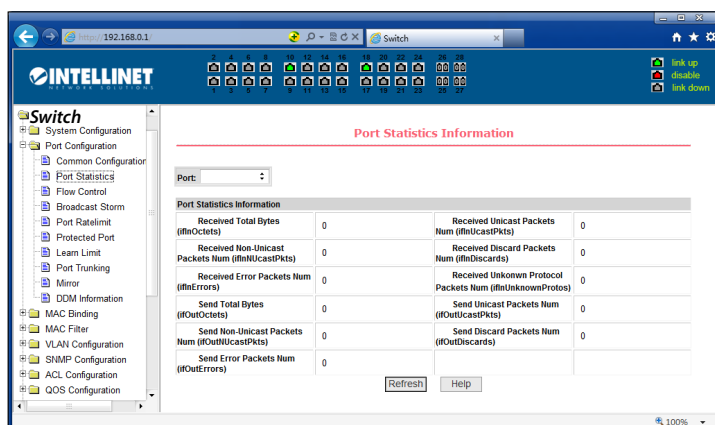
http://192.168.0.1/

Switch

INTELLINET
NETWORK SOLUTIONS

2 4 6 8 10 12 14 16 18 20 22 24 26 28
1 3 5 7 9 11 13 15 17 19 21 23 25 27

link up
disable
link down

Switch
System Configuration
Port Configuration
Common Configuration
Port Statistics
Flow Control
Broadcast Storm
Port Ratelimit
Protected Port
Learn Limit
Port Trunking
Mirror
DDM Information
MAC Binding
MAC Filter
VLAN Configuration
SNMP Configuration
ACL Configuration
QOS Configuration

Port Statistics Information

Port:

Port Statistics Information

| | | | |
|---|---|---|---|
| Received Total Bytes (ifInOctets) | 0 | Received Unicast Packets Num (ifInUcastPkts) | 0 |
| Received Non-Unicast Packets Num (ifInNUcastPkts) | 0 | Received Discard Packets Num (ifInDiscards) | 0 |
| Received Error Packets Num (ifInErrors) | 0 | Received Unknown Protocol Packets Num (ifInUnknownProtos) | 0 |
| Send Total Bytes (ifOutOctets) | 0 | Send Unicast Packets Num (ifOutUcastPkts) | 0 |
| Send Non-Unicast Packets Num (ifOutNUcastPkts) | 0 | Send Discard Packets Num (ifOutDiscards) | 0 |
| Send Error Packets Num (ifOutErrors) | 0 | | |

Refresh Help

100%